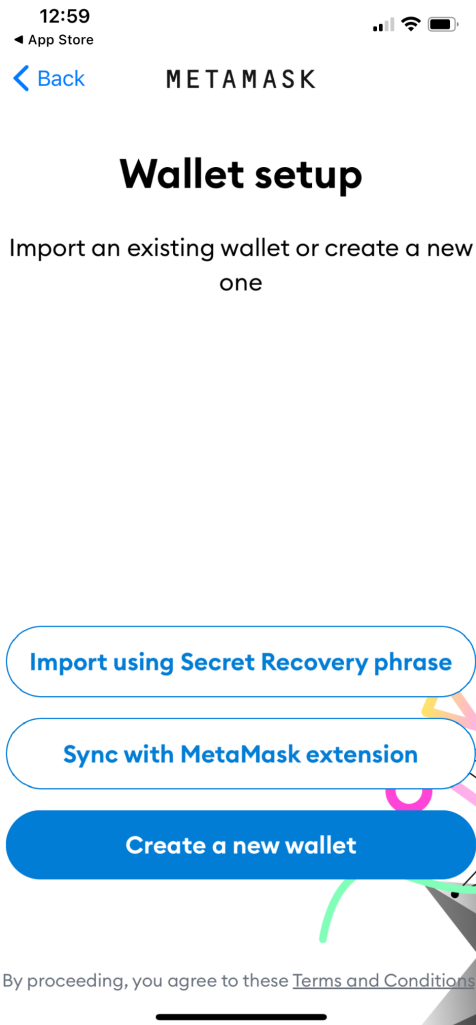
12:59
◀ App Store

Back METAMASK

Wallet setup

Import an existing wallet or create a new one

Import using Secret Recovery phrase

Sync with MetaMask extension

Create a new wallet

By proceeding, you agree to these Terms and Conditions